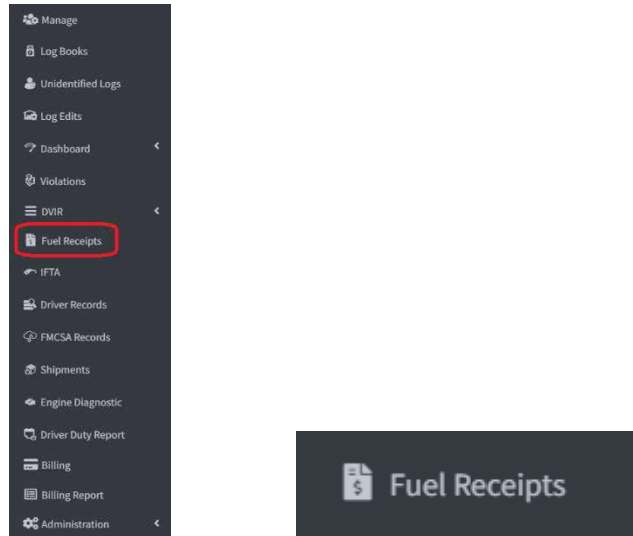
Manage
Log Books
Unidentified Logs
Log Edits
Dashboard
Violations
DVIR
Fuel Receipts
IFTA
Driver Records
FMCSA Records
Shipments
Engine Diagnostic
Driver Duty Report
Billing
Billing Report
Administration

Fuel Receipts